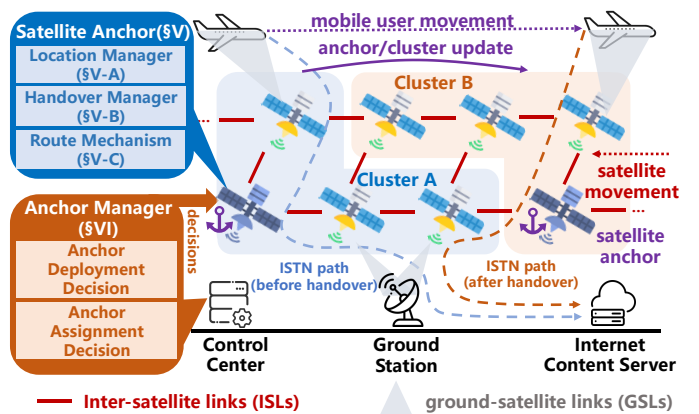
Satellite Anchor(§V)

Location Manager (§V-A)

Handover Manager (§V-B)

Route Mechanism (§V-C)

Anchor Manager (§VI)

Anchor Deployment Decision

Anchor Assignment Decision

decisions

mobile user movement

anchor/cluster update

Cluster B

Cluster A

satellite movement

satellite anchor

ISTN path (before handover)

ISTN path (after handover)

Control Center

Ground Station

Internet Content Server

Inter-satellite links (ISLs)

ground-satellite links (GSLs)